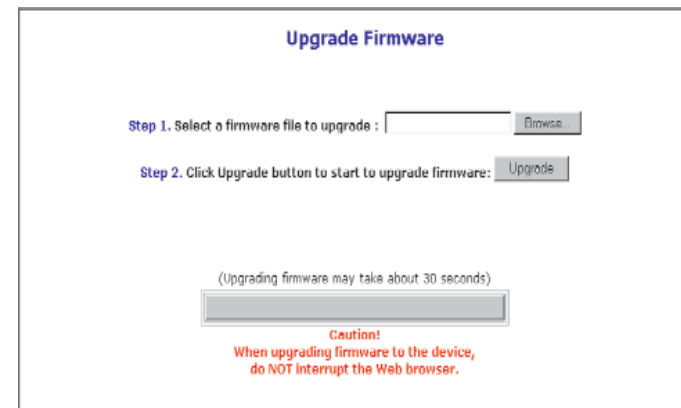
Upgrade Firmware

Step 1. Select a firmware file to upgrade : Browse...

Step 2. Click Upgrade button to start to upgrade firmware: Upgrade

(Upgrading firmware may take about 30 seconds)

Caution!
When upgrading firmware to the device,
do NOT interrupt the Web browser.